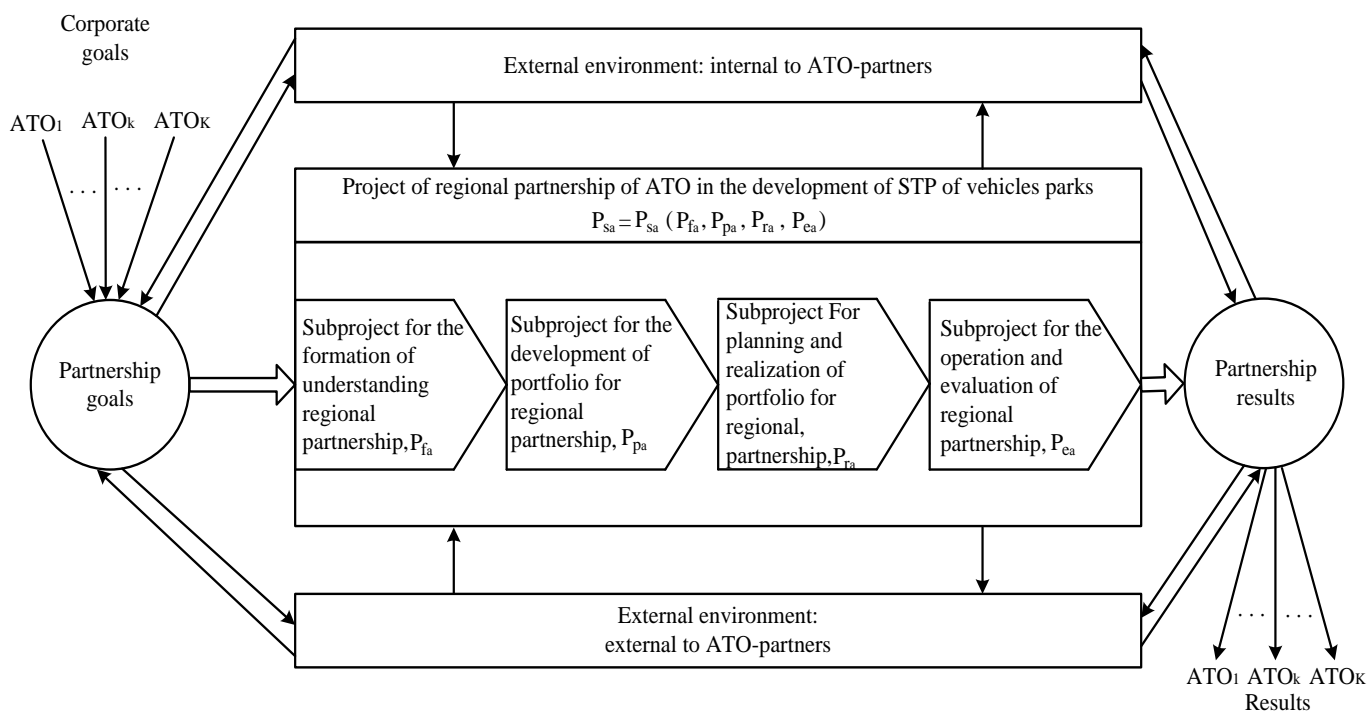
Corporate goals

$ATO_1$ $ATO_k$ $ATO_K$

. . . . . .

External environment: internal to ATO-partners

Project of regional partnership of ATO in the development of STP of vehicles parks

$P_{sa} = P_{sa} ( P_{fa} , P_{pa} , P_{ra} , P_{ea})$

Partnership goals

Subproject for the formation of understanding regional partnership, $P_{fa}$

Subproject for the development of portfolio for regional partnership, $P_{pa}$

Subproject For planning and realization of portfolio for regional, partnership, $P_{ra}$

Subproject for the operation and evaluation of regional partnership, $P_{ea}$

Partnership results

External environment: external to ATO-partners

. . . . . .

$ATO_1$ $ATO_k$ $ATO_K$

Results